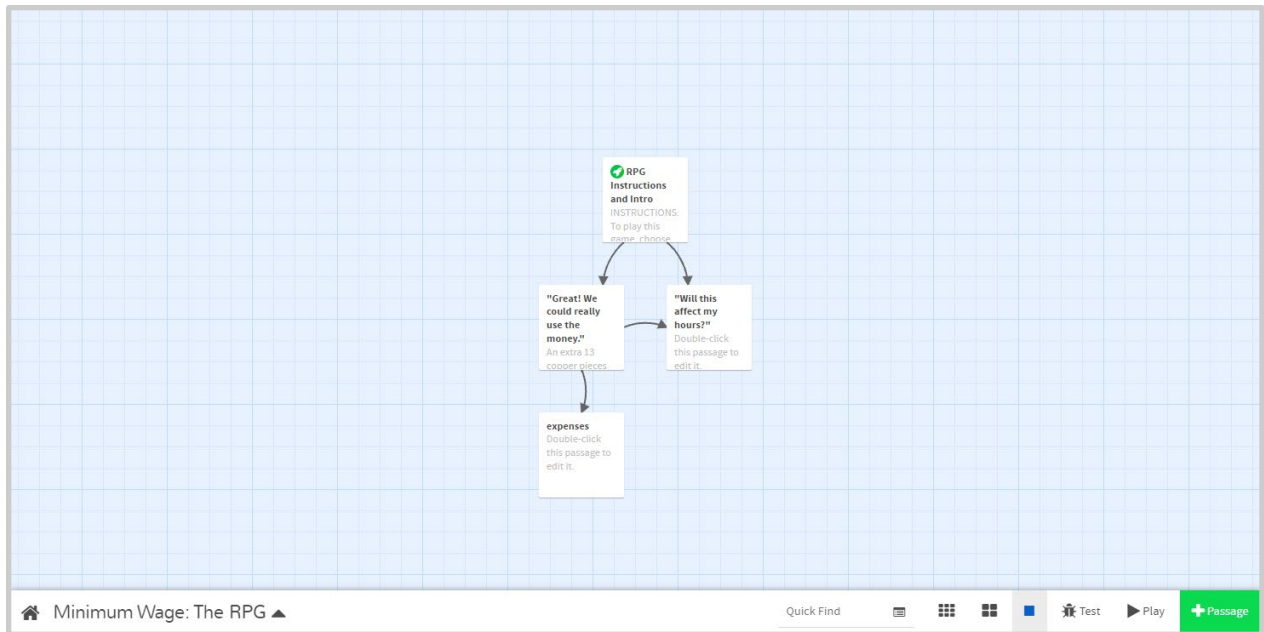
RPG Instructions and Intro
INSTRUCTIONS: To play this game, choose

"Great! We could really use the money."
An extra 13 copper pieces

"Will this affect my hours?"
Double-click this passage to edit it.

expenses
Double-click this passage to edit it.

Minimum Wage: The RPG

Quick Find

Test

Play

Passage